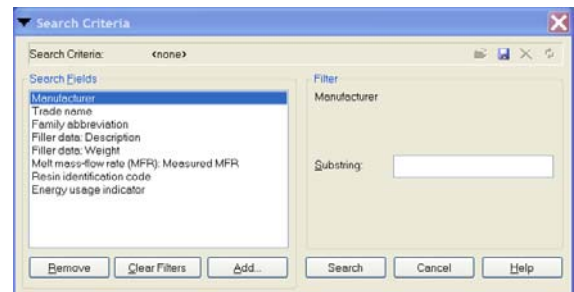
Search Criteria

Search Criteria: <none>

Search Fields

Manufacturer
Trade name
Family abbreviation
Filler data: Description
Filler data: Weight
Melt mass-flow rate (MFR): Measured MFR
Resin identification code
Energy usage indicator

Filter

Manufacturer

Substring:

Remove
Clear Filters
Add...
Search
Cancel
Help